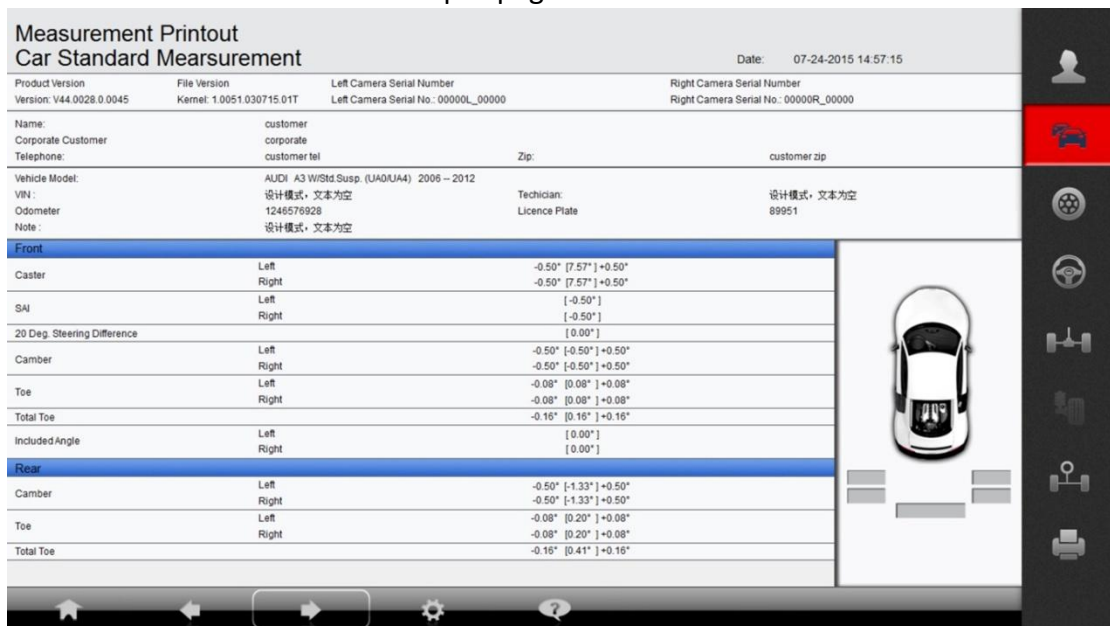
Measurement Printout
Car Standard Mearsurement

Date: 07-24-2015 14:57:15

| Product Version | File Version | Left Camera Serial Number | Right Camera Serial Number |
|---|---|---|---|
| Version: V44.0028.0.0045 | Kernel: 1.0051.030715.01T | Left Camera Serial No.: 00000L_00000 | Right Camera Serial No.: 00000R_00000 |

| | | | |
|---|---|---|---|
| Name: | customer | | |
| Corporate Customer | corporate | | |
| Telephone: | customer tel | Zip: | customer zip |

| | | | |
|---|---|---|---|
| Vehicle Model: | AUDI A3 W/Std.Susp. (UA0/UA4) 2006 -- 2012 | | |
| VIN : | 设计模式，文本为空 | Techician: | 设计模式，文本为空 |
| Odometer | 1246576928 | Licence Plate | 89951 |
| Note : | 设计模式，文本为空 | | |

Front

| | | |
|---|---|---|
| Caster | Left | -0.50° [7.57°] +0.50° |
| | Right | -0.50° [7.57°] +0.50° |
| SAI | Left | [-0.50°] |
| | Right | [-0.50°] |
| 20 Deg. Steering Difference | | [0.00°] |
| Camber | Left | -0.50° [-0.50°] +0.50° |
| | Right | -0.50° [-0.50°] +0.50° |
| Toe | Left | -0.08° [0.08°] +0.08° |
| | Right | -0.08° [0.08°] +0.08° |
| Total Toe | | -0.16° [0.16°] +0.16° |
| Included Angle | Left | [0.00°] |
| | Right | [0.00°] |

Rear

| | | |
|---|---|---|
| Camber | Left | -0.50° [-1.33°] +0.50° |
| | Right | -0.50° [-1.33°] +0.50° |
| Toe | Left | -0.08° [0.20°] +0.08° |
| | Right | -0.08° [0.20°] +0.08° |
| Total Toe | | -0.16° [0.41°] +0.16° |